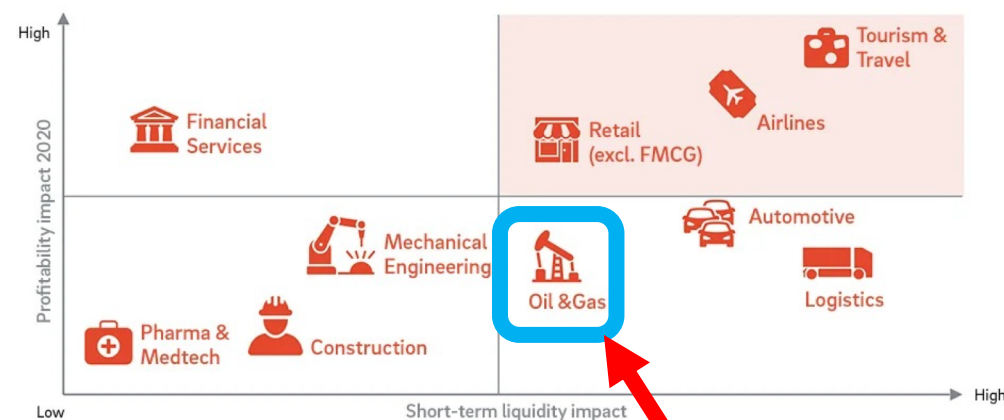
High

Profitability impact 2020

Tourism & Travel

Airlines

Financial Services

Retail (excl. FMCG)

Automotive

Mechanical Engineering

Oil &Gas

Logistics

Pharma & Medtech

Construction

Low

Short-term liquidity impact

High